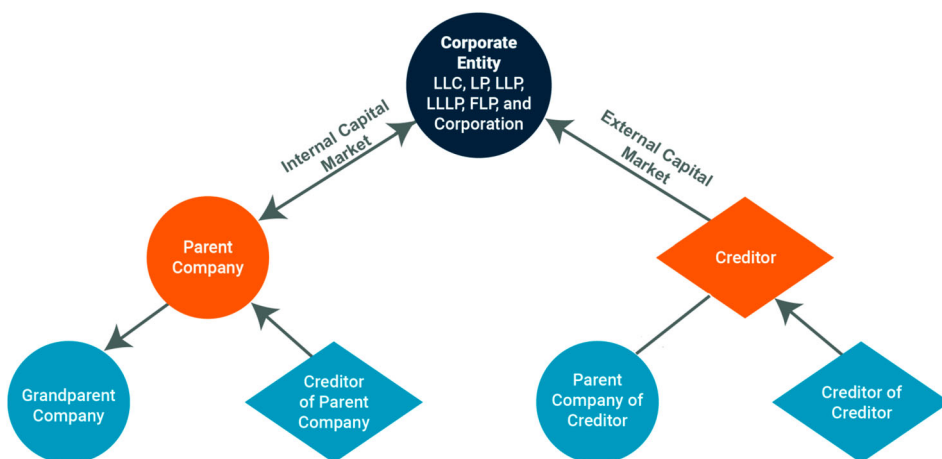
Corporate Entity
LLC, LP, LLP, LLLP, FLP, and Corporation

Internal Capital Market

External Capital Market

Parent Company

Creditor

Grandparent Company

Creditor of Parent Company

Parent Company of Creditor

Creditor of Creditor